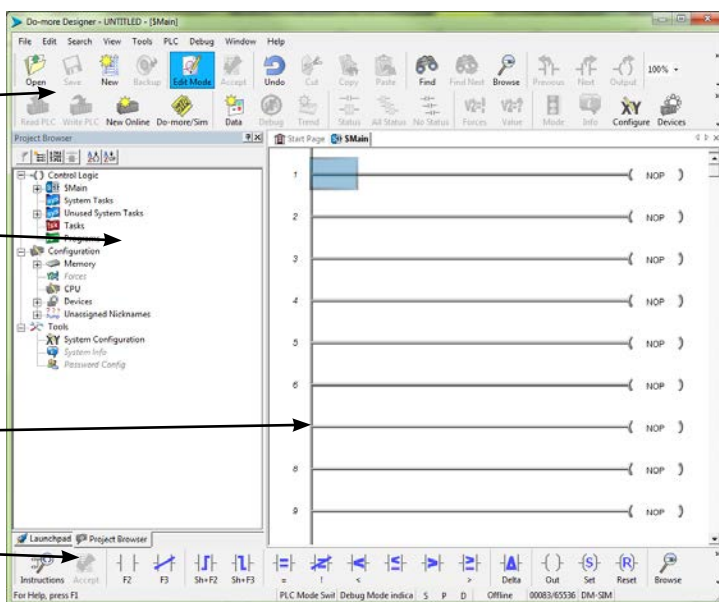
Do-more Designer - UNTITLED - [$Main]

File Edit Search View Tools PLC Debug Window Help

Open Save New Backup Edit Mode Accept Undo Cut Copy Paste Find Find Next Browse Previous Next Output 100%

Read PLC Write PLC New Online Do-more/Sim Data Debug Trend Status All Status No Status Forces Value Mode Info Configure Devices

Project Browser

Control Logic
$Main
System Tasks
Unused System Tasks
Tasks
Programs
Configuration
Memory
Forces
CPU
Devices
Unassigned Nicknames
Tools
System Configuration
System Info
Password Config

Start Page $Main

| 1 | NOP |
|---|---|
| 2 | NOP |
| 3 | NOP |
| 4 | NOP |
| 5 | NOP |
| 6 | NOP |
| 7 | NOP |
| 8 | NOP |
| 9 | NOP |

Launchpad Project Browser

Instructions Accept F2 F3 Sh+F2 Sh+F3 = ! < > Delta Out Set Reset Browse

For Help, press F1 PLC Mode Swi Debug Mode indica S P D Offline 00083/65536 DM-SIM